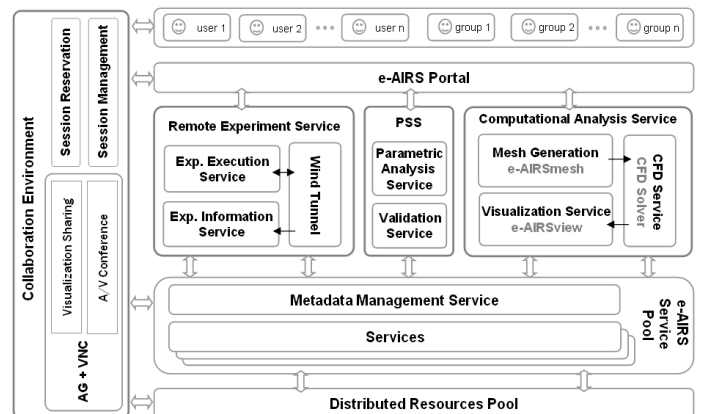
Collaboration Environment

Session Reservation

Session Management

Visualization Sharing

A/V Conference

AG + VNC

user 1
user 2
•••
user n
group 1
group 2
•••
group n

e-AIRS Portal

Remote Experiment Service

Exp. Execution Service

Exp. Information Service

Wind Tunnel

PSS

Parametric Analysis Service

Validation Service

Computational Analysis Service

Mesh Generation
e-AIRSmesh

Visualization Service
e-AIRSview

CFD Service
CFD Solver

Metadata Management Service

Services

e-AIRS Service Pool

Distributed Resources Pool